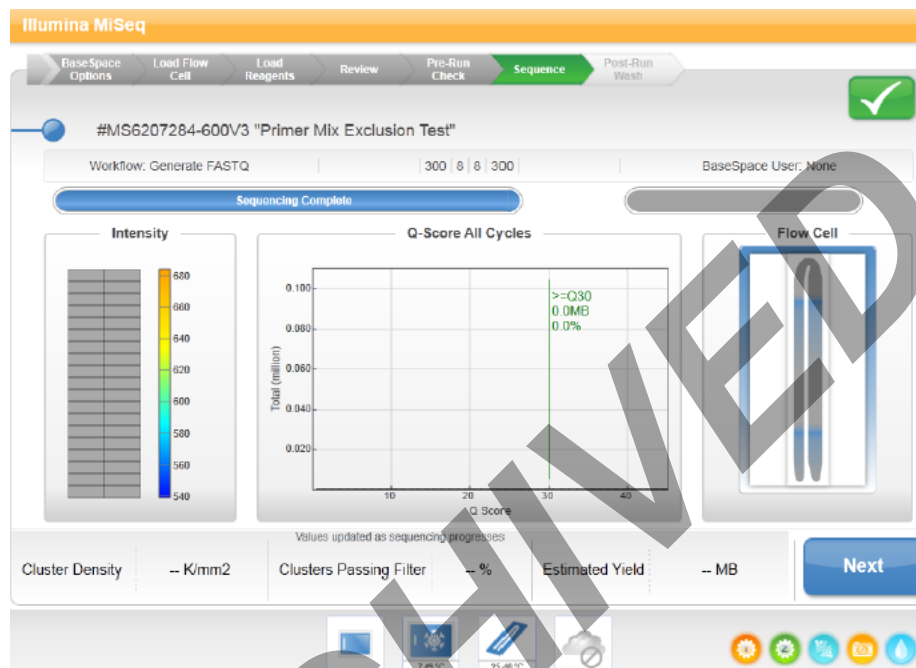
Illumina MiSeq

BaseSpace Options | Load Flow Cell | Load Reagents | Review | Pre-Run Check | Sequence | Post-Run Wash

#MS6207284-600V3 "Primer Mix Exclusion Test"

Workflow: Generate FASTQ | 300 | 8 | 8 | 300 | BaseSpace User: None

Sequencing Complete

Intensity

680
660
640
620
600
580
560
540

Q-Score All Cycles

0.100
0.080
0.060
0.040
0.020

Total (million)

10 20 30 40

Q Score

>=Q30
0.0MB
0.0%

Flow Cell

Values updated as sequencing progresses

Cluster Density | -- K/mm2 | Clusters Passing Filter | -- % | Estimated Yield | -- MB

Next

ARCHIVED